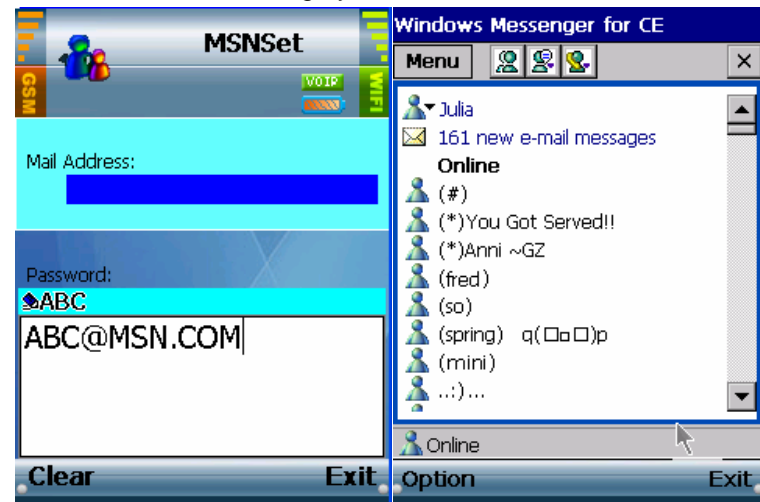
GSM
MSNSet
VOIP
WIFI

Mail Address:

Password:
ABC
ABC@MSN.COM

Clear
Exit

Windows Messenger for CE
Menu
×
Julia
161 new e-mail messages
Online
(#)
(*)You Got Served!!
(*)Anni ~GZ
(fred)
(so)
(spring) q(□o□)p
(mini)
..:)...
Online
Option
Exit